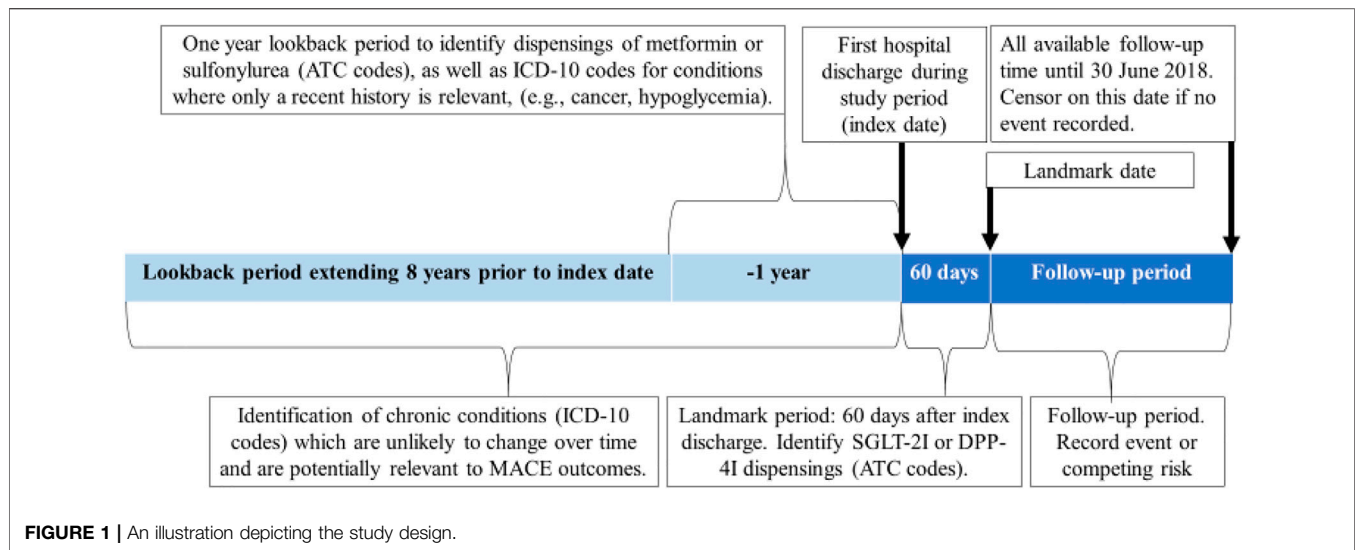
One year lookback period to identify dispensings of metformin or sulfonylurea (ATC codes), as well as ICD-10 codes for conditions where only a recent history is relevant, (e.g., cancer, hypoglycemia).

First hospital discharge during study period (index date)

All available follow-up time until 30 June 2018. Censor on this date if no event recorded.

Landmark date

Lookback period extending 8 years prior to index date

-1 year

60 days

Follow-up period

Identification of chronic conditions (ICD-10 codes) which are unlikely to change over time and are potentially relevant to MACE outcomes.

Landmark period: 60 days after index discharge. Identify SGLT-2I or DPP-4I dispensings (ATC codes).

Follow-up period. Record event or competing risk

FIGURE 1 | An illustration depicting the study design.